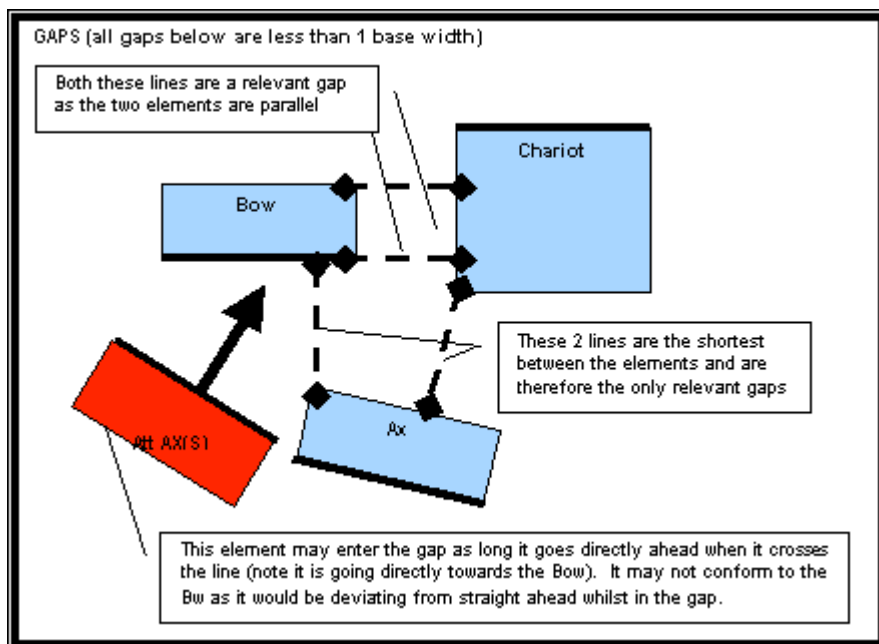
GAPS (all gaps below are less than 1 base width)

Both these lines are a relevant gap as the two elements are parallel

Chariot

Bow

These 2 lines are the shortest between the elements and are therefore the only relevant gaps

Att AX(S)

Ax

This element may enter the gap as long it goes directly ahead when it crosses the line (note it is going directly towards the Bow). It may not conform to the Bw as it would be deviating from straight ahead whilst in the gap.